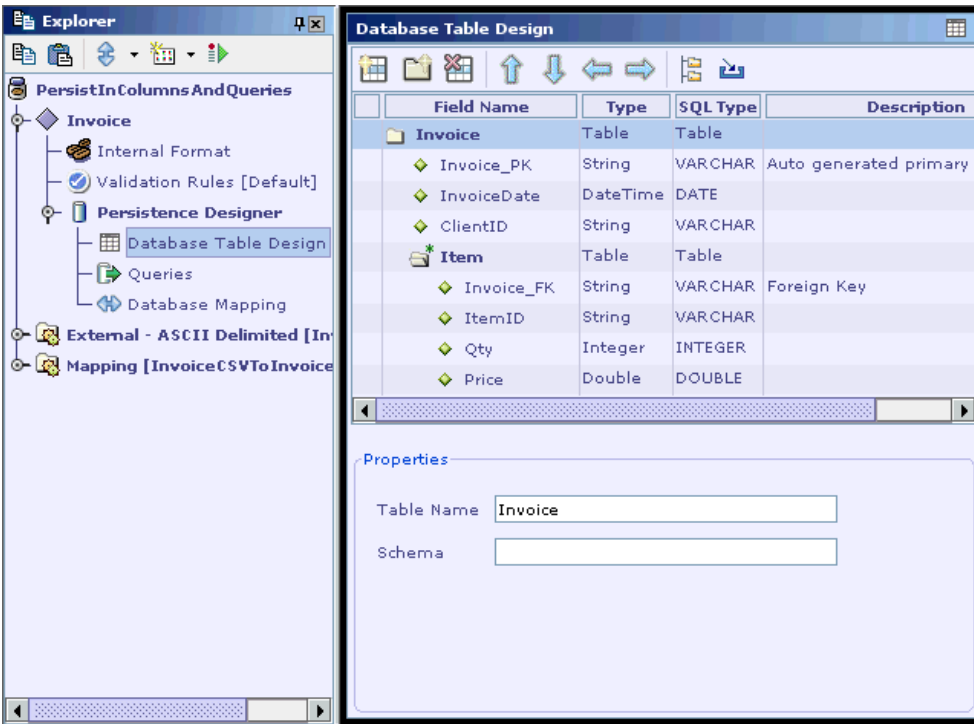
Explorer

PersistInColumnsAndQueries
Invoice
Internal Format
Validation Rules [Default]
Persistence Designer
Database Table Design
Queries
Database Mapping
External - ASCII Delimited [In
Mapping [InvoiceCSVToInvoice

Database Table Design

| Field Name | Type | SQL Type | Description |
|---|---|---|---|
| Invoice | Table | Table | |
| Invoice_PK | String | VARCHAR | Auto generated primary |
| InvoiceDate | DateTime | DATE | |
| ClientID | String | VARCHAR | |
| Item | Table | Table | |
| Invoice_FK | String | VARCHAR | Foreign Key |
| ItemID | String | VARCHAR | |
| Qty | Integer | INTEGER | |
| Price | Double | DOUBLE | |

Properties
Table Name Invoice
Schema